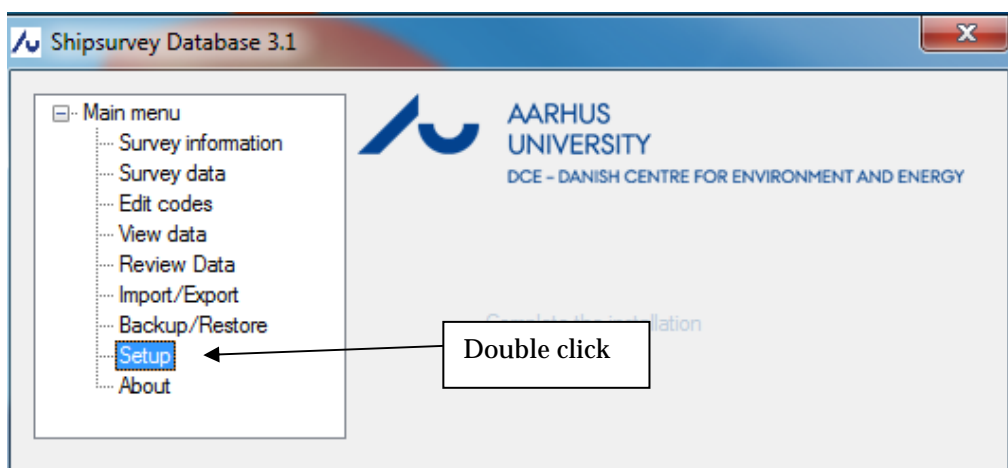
Shipsurvey Database 3.1

Main menu
Survey information
Survey data
Edit codes
View data
Review Data
Import/Export
Backup/Restore
Setup
About

AARHUS UNIVERSITY
DCE – DANISH CENTRE FOR ENVIRONMENT AND ENERGY

Complete the installation

Double click